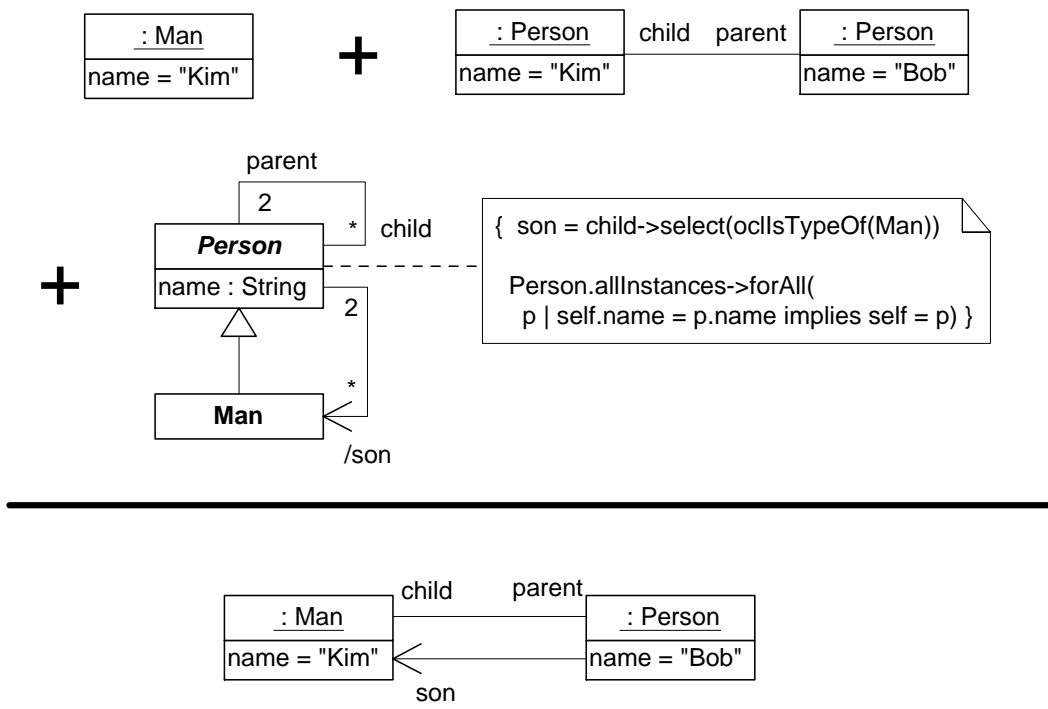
: Man
name = "Kim"

+

: Person
name = "Kim"

child parent

: Person
name = "Bob"

parent
2
*
child

+

Person
name : String

2
*

Man

/son

{ son = child->select(oclIsTypeOf(Man))

Person.allInstances->forAll(
p | self.name = p.name implies self = p) }

: Man
name = "Kim"

child parent

: Person
name = "Bob"

son